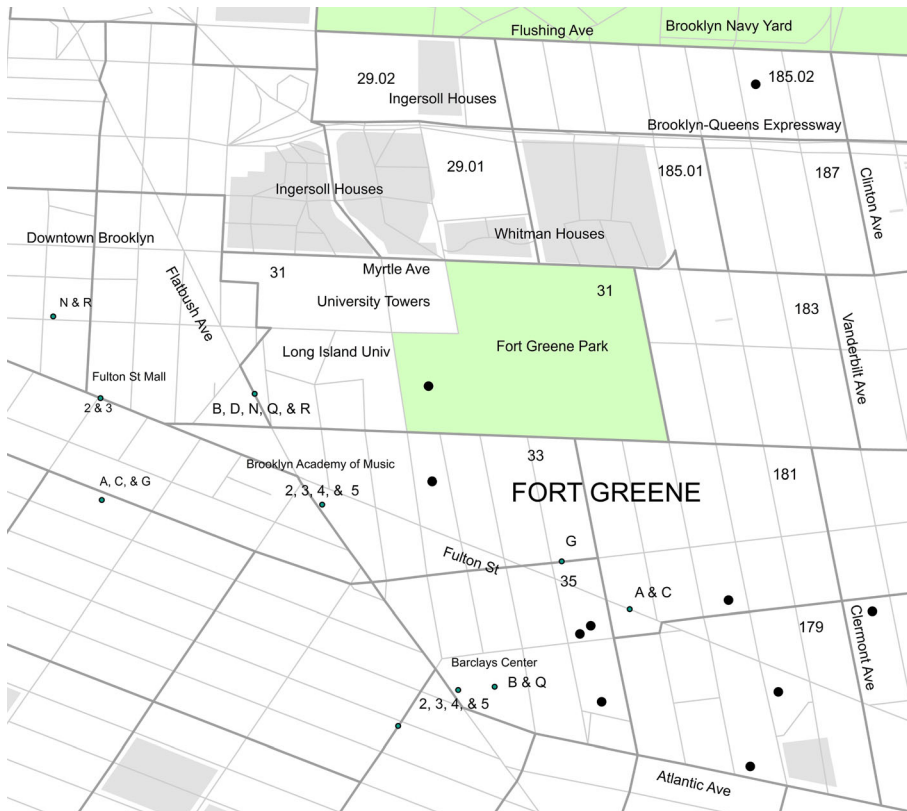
Flushing Ave
Brooklyn Navy Yard
29.02
Ingersoll Houses
185.02
Brooklyn-Queens Expressway
29.01
185.01
187
Clinton Ave
Ingersoll Houses
Whitman Houses
Downtown Brooklyn
31
Myrtle Ave
31
University Towers
183
N & R
Flatbush Ave
Fort Greene Park
Vanderbilt Ave
Long Island Univ
Fulton St Mall
2 & 3
B, D, N, Q, & R
Brooklyn Academy of Music
33
181
A, C, & G
2, 3, 4, & 5
FORT GREENE
G
Fulton St
35
A & C
179
Clermont Ave
Barclays Center
B & Q
2, 3, 4, & 5
Atlantic Ave